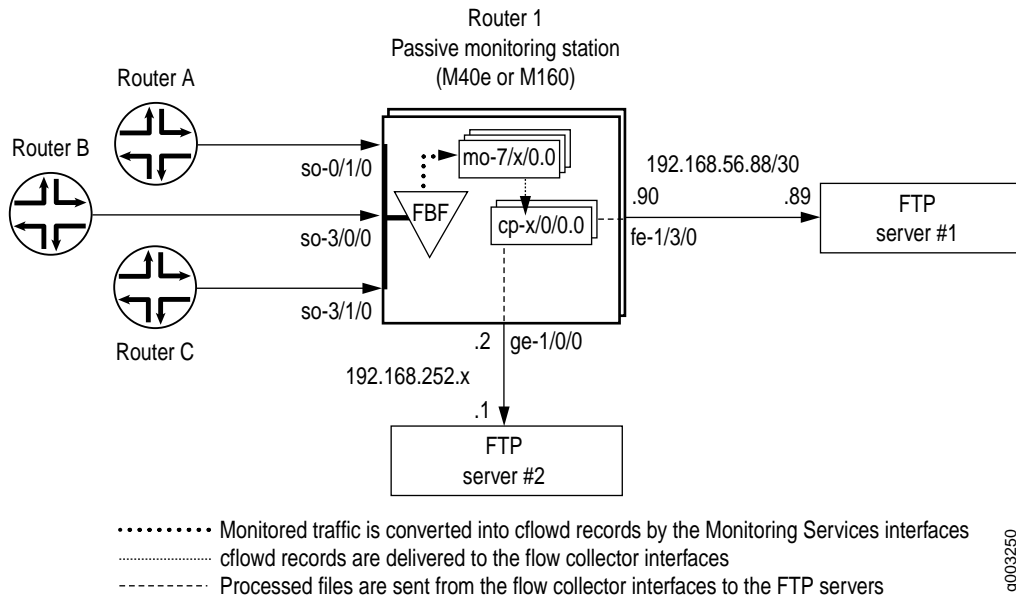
Router 1
Passive monitoring station
(M40e or M160)

Router A

Router B

Router C

so-0/1/0

so-3/0/0

so-3/1/0

mo-7/x/0.0

FBF

cp-x/0/0.0

192.168.56.88/30

.90

.89

fe-1/3/0

FTP
server #1

.2

ge-1/0/0

192.168.252.x

.1

FTP
server #2

Monitored traffic is converted into cflowd records by the Monitoring Services interfaces
cflowd records are delivered to the flow collector interfaces
Processed files are sent from the flow collector interfaces to the FTP servers

g003250